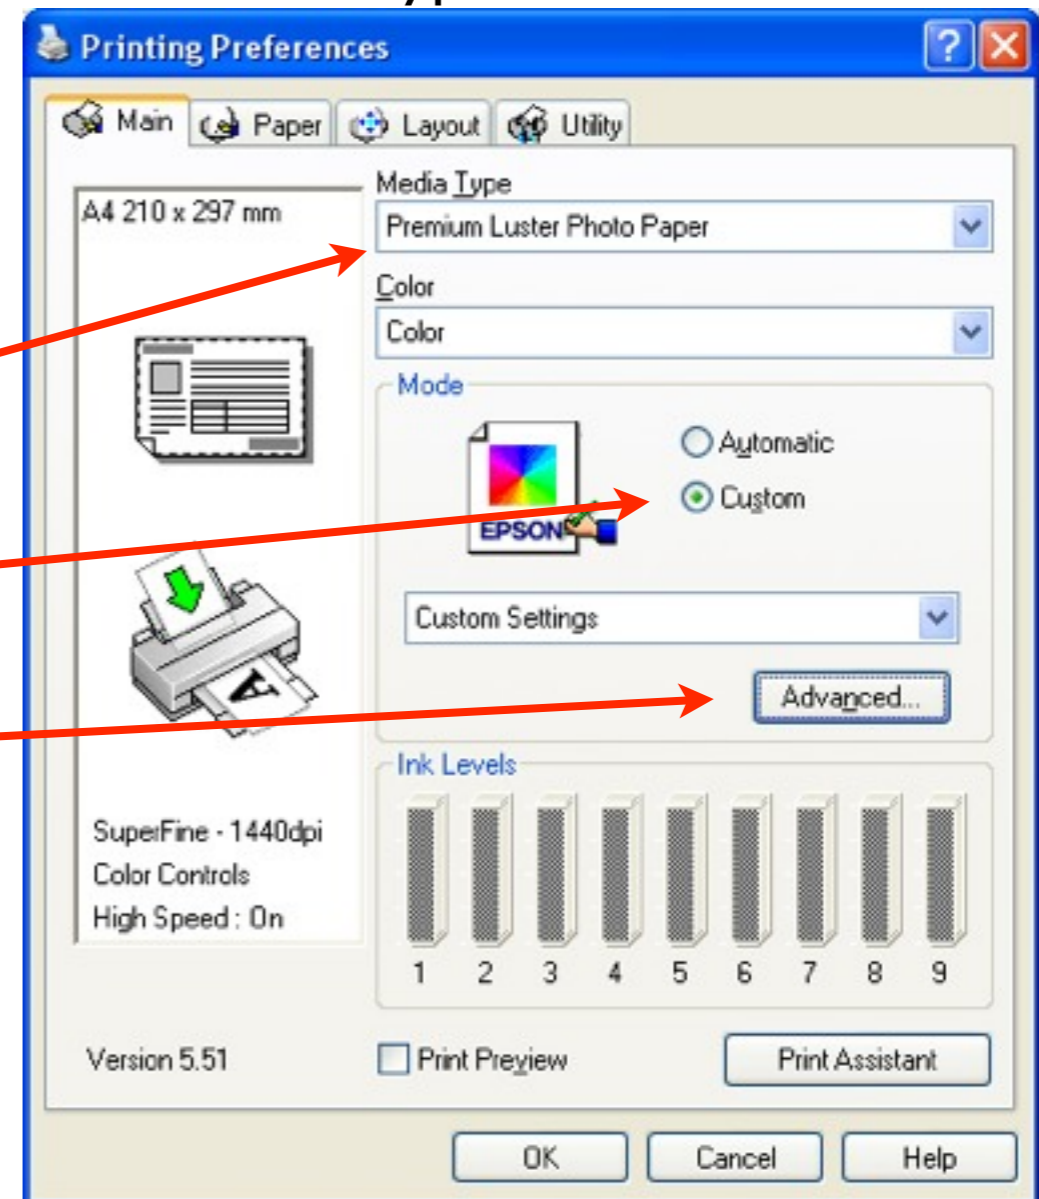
Printing Preferences

Main
Paper
Layout
Utility

A4 210 x 297 mm

Media Type
Premium Luster Photo Paper

Color
Color

Mode
Automatic
Custom
EPSON

Custom Settings
Advanced...

SuperFine - 1440dpi
Color Controls
High Speed : On

Ink Levels
1 2 3 4 5 6 7 8 9

Version 5.51
Print Preview
Print Assistant

OK
Cancel
Help